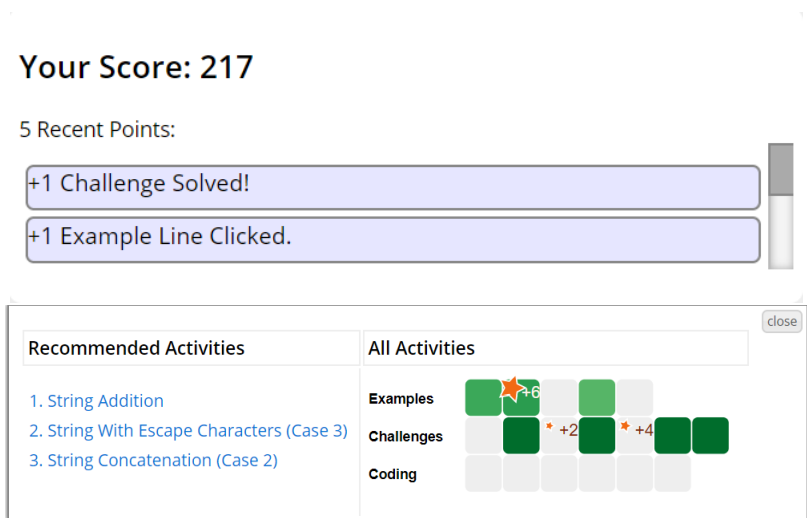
Your Score: 217

5 Recent Points:

+1 Challenge Solved!

+1 Example Line Clicked.

close

| Recommended Activities | All Activities |
|---|---|
| 1. String Addition<br>2. String With Escape Characters (Case 3)<br>3. String Concatenation (Case 2) | Examples +6<br>Challenges +2 +4<br>Coding |